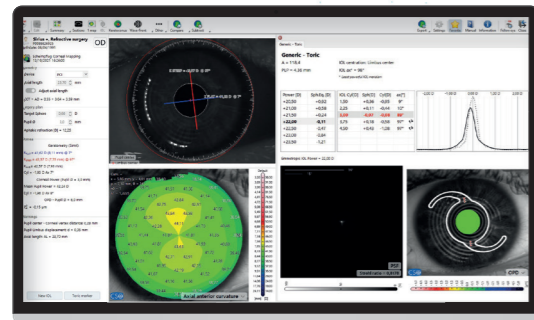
OD

Sirius + Refractive surgery

Scheimpflug Corneal mapping

Generic - Toric

A = 118,4

IOL centration: Limbus center

Power (D)

Sph.Eq. (D)

IOL Cyl. (D)

Cyl. (D)

ax (°)

+20,00

+20,50

+21,00

+21,50

+22,00

+22,50

+23,00

+23,50

-0,11

Axial anterior curvature

New IOL

Send marker

Export

Settings

Manual

Information

Follow-up

Close

ORA

Pupil image

CPD